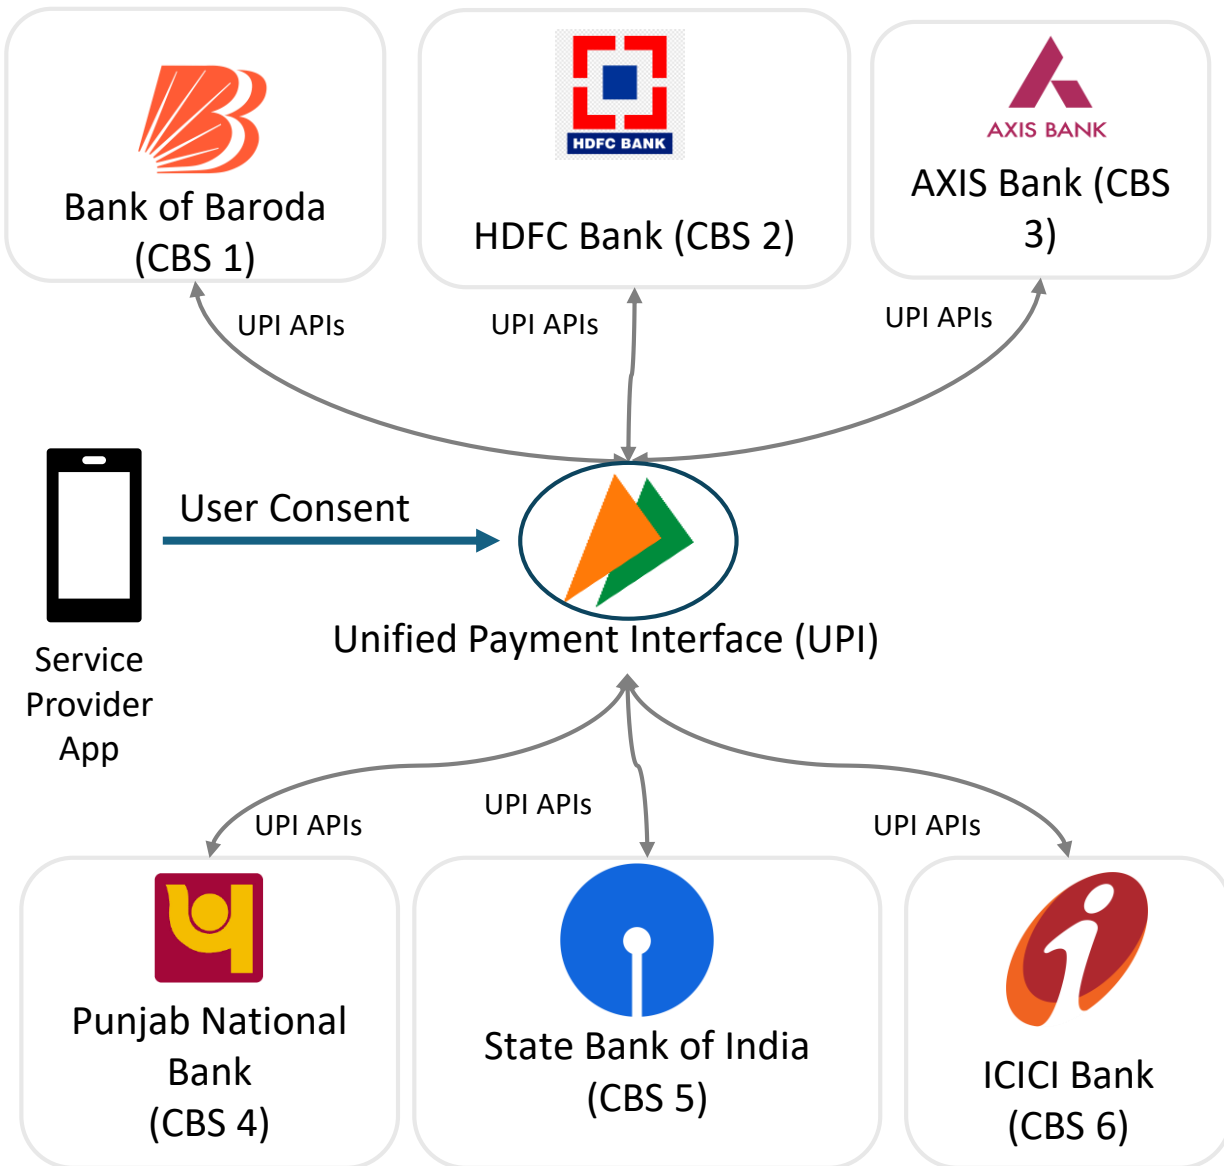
Bank of Baroda (CBS 1)

HDFC BANK

HDFC Bank (CBS 2)

AXIS BANK

AXIS Bank (CBS 3)

UPI APIs

UPI APIs

UPI APIs

User Consent

Service Provider App

Unified Payment Interface (UPI)

UPI APIs

UPI APIs

UPI APIs

Punjab National Bank (CBS 4)

State Bank of India (CBS 5)

ICICI Bank (CBS 6)